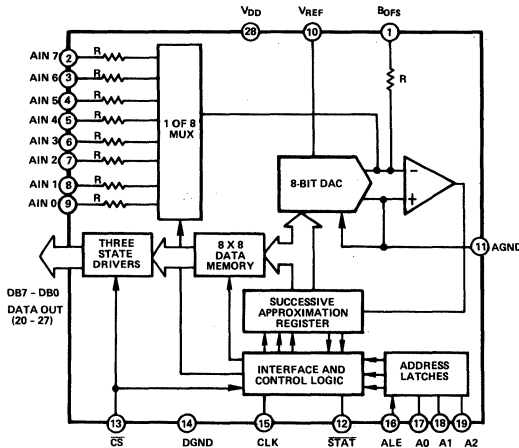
$V_{DD}$
28
$V_{REF}$
10
$B_{OFS}$
1
AIN 7 2
AIN 6 3
AIN 5 4
AIN 4 5
AIN 3 6
AIN 2 7
AIN 1 8
AIN 0 9
R
R
R
R
R
R
R
R
R
1 OF 8 MUX
8-BIT DAC
−
+
11 AGND
THREE STATE DRIVERS
8 X 8 DATA MEMORY
DB7 - DB0
DATA OUT (20 - 27)
SUCCESSIVE APPROXIMATION REGISTER
INTERFACE AND CONTROL LOGIC
ADDRESS LATCHES
13
$\overline{CS}$
14
DGND
15
CLK
12
$\overline{STAT}$
16
ALE
17
A0
18
A1
19
A2